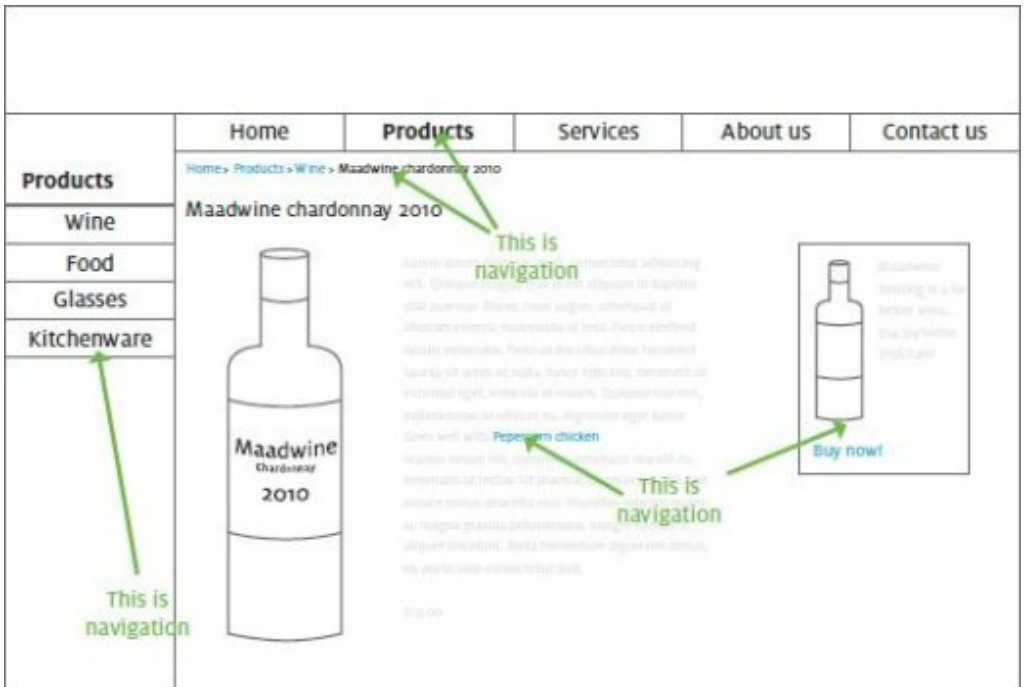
Home | Products | Services | About us | Contact us

Products
Wine
Food
Glasses
Kitchenware

Home › Products › Wine › Maadwine chardonnay 2010

Maadwine chardonnay 2010

This is navigation

Maadwine
Chardonnay
2010

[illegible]

Goes well with Peppercorn chicken

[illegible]

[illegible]

Buy now!

This is navigation

This is navigation